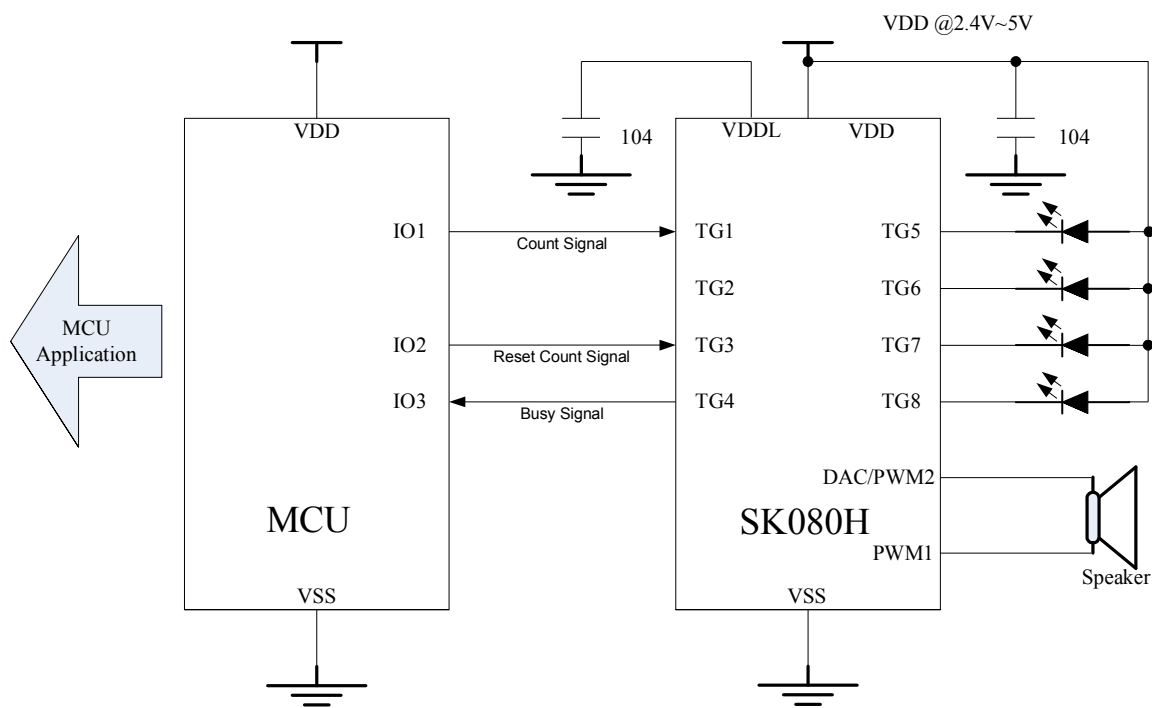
VDD @2.4V~5V

VDD

104

VDDL

VDD

104

MCU Application

IO1

Count Signal

TG1

TG5

TG2

TG6

IO2

Reset Count Signal

TG3

TG7

IO3

Busy Signal

TG4

TG8

DAC/PWM2

MCU

SK080H

PWM1

Speaker

VSS

VSS